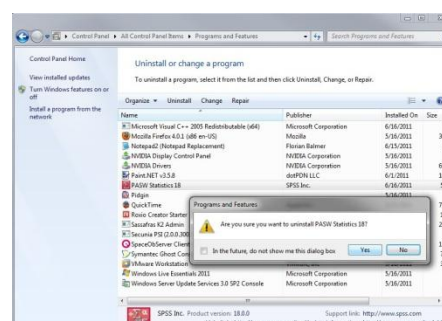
Control Panel ▸ All Control Panel Items ▸ Programs and Features

Search Programs and Features

Control Panel Home

View installed updates

Turn Windows features on or off

Install a program from the network

Uninstall or change a program

To uninstall a program, select it from the list and then click Uninstall, Change, or Repair.

Organize ▾ Uninstall Change Repair

| Name | Publisher | Installed On | Size |
|---|---|---|---|
| Microsoft Visual C++ 2005 Redistributable (x64) | Microsoft Corporation | 6/16/2011 | |
| Mozilla Firefox 4.0.1 (x86 en-US) | Mozilla | 5/16/2011 | |
| Notepad2 (Notepad Replacement) | Florian Balmer | 6/15/2011 | |
| NVIDIA Display Control Panel | NVIDIA Corporation | 5/16/2011 | |
| NVIDIA Drivers | NVIDIA Corporation | 5/16/2011 | |
| Paint.NET v3.5.8 | dotPDN LLC | 6/1/2011 | |
| PASW Statistics 18 | SPSS Inc. | 6/16/2011 | |
| Pidgin | | 5/16/2011 | |
| QuickTime | | | |
| Roxio Creator Starter | | | |
| Sassafras K2 Admin | | | |
| Secunia PSI (2.0.0.300) | | | |
| SpaceObServer Client | | | |
| Symantec Ghost Con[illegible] | | | |
| VMware Workstation | | | |
| Windows Live Essentials 2011 | Microsoft Corporation | 5/16/2011 | |
| Windows Server Update Services 3.0 SP2 Console | Microsoft Corporation | 5/16/2011 | |

Programs and Features

Are you sure you want to uninstall PASW Statistics 18?

In the future, do not show me this dialog box

Yes No

SPSS Inc. Product version: 18.0.0 Support link: http://www.spss.com